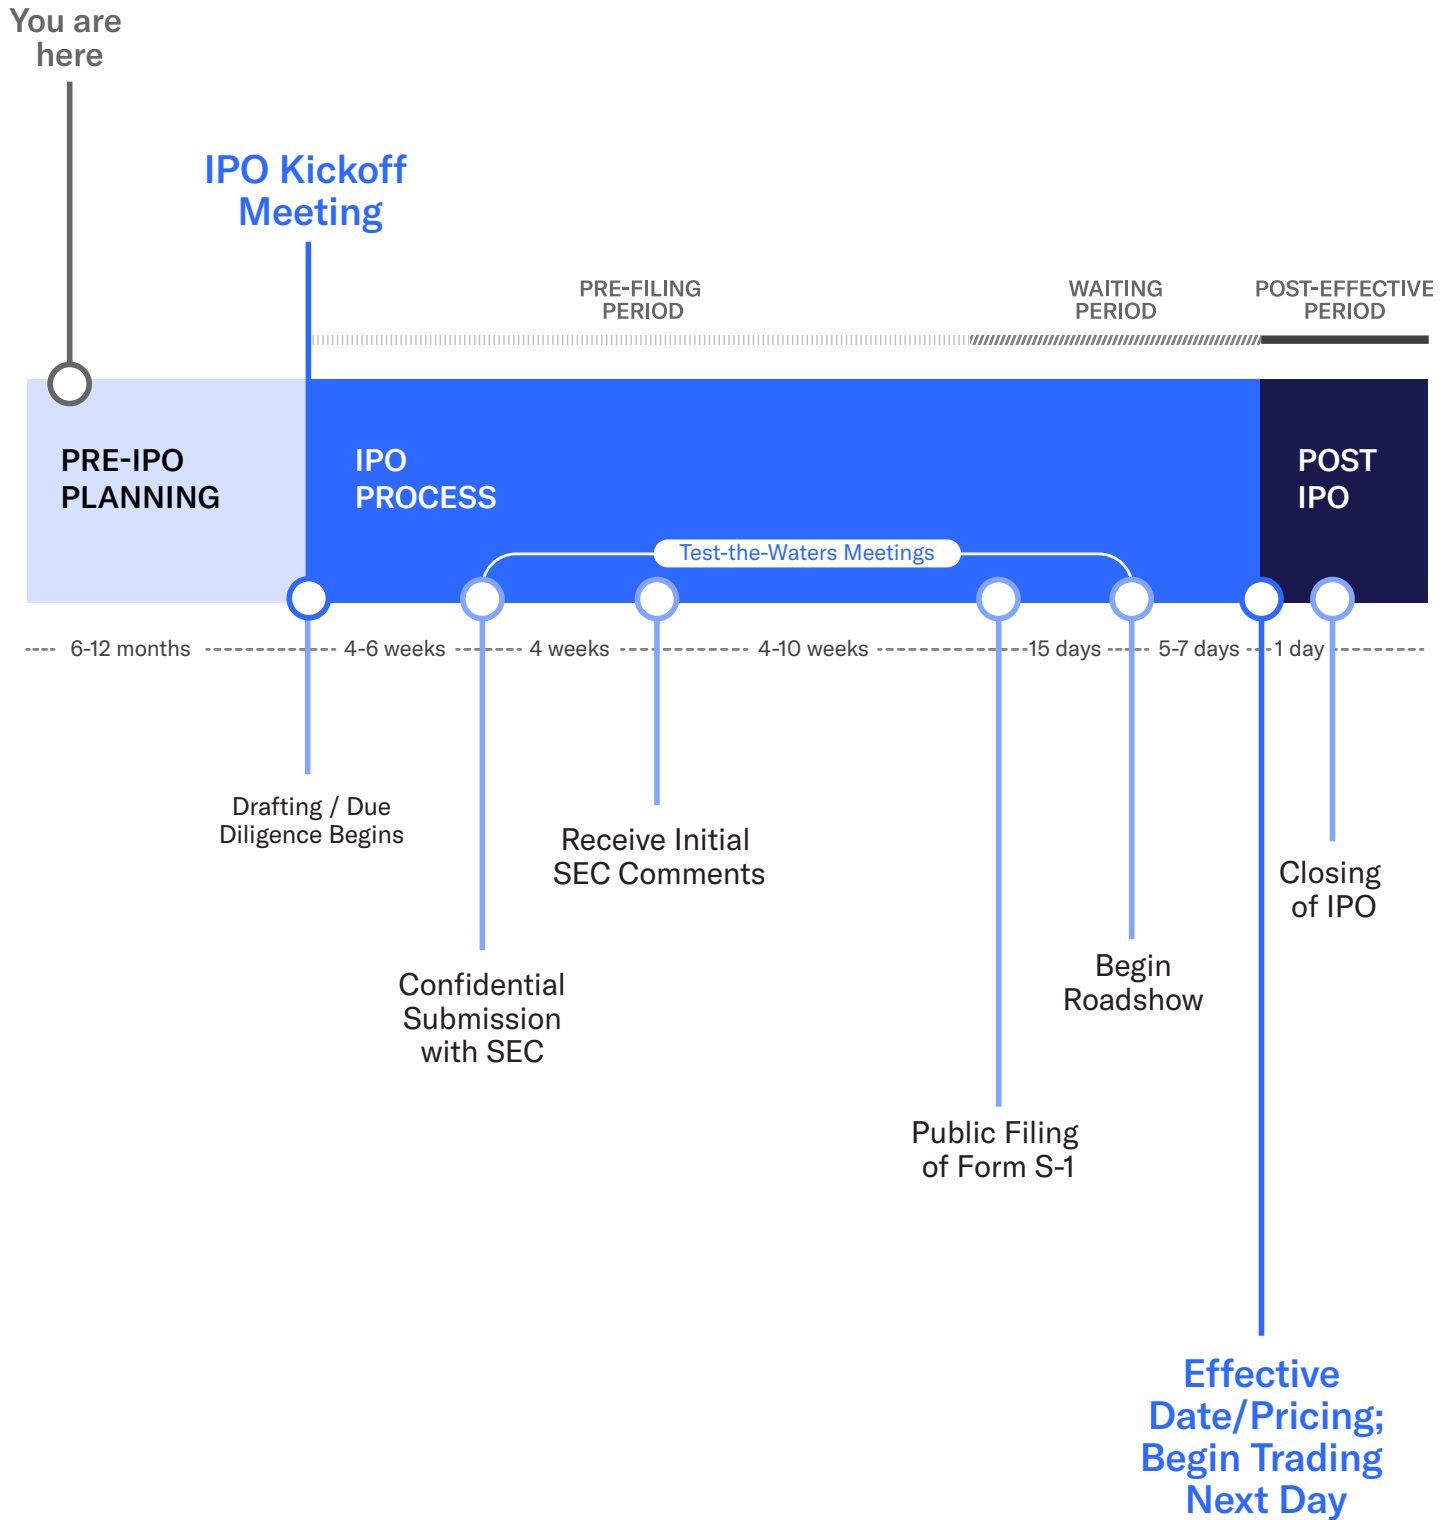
You are here

IPO Kickoff Meeting

PRE-FILING PERIOD

WAITING PERIOD

POST-EFFECTIVE PERIOD

PRE-IPO PLANNING

IPO PROCESS

POST IPO

Test-the-Waters Meetings

6-12 months

4-6 weeks

4 weeks

4-10 weeks

15 days

5-7 days

1 day

Drafting / Due Diligence Begins

Receive Initial SEC Comments

Closing of IPO

Confidential Submission with SEC

Begin Roadshow

Public Filing of Form S-1

Effective Date/Pricing; Begin Trading Next Day